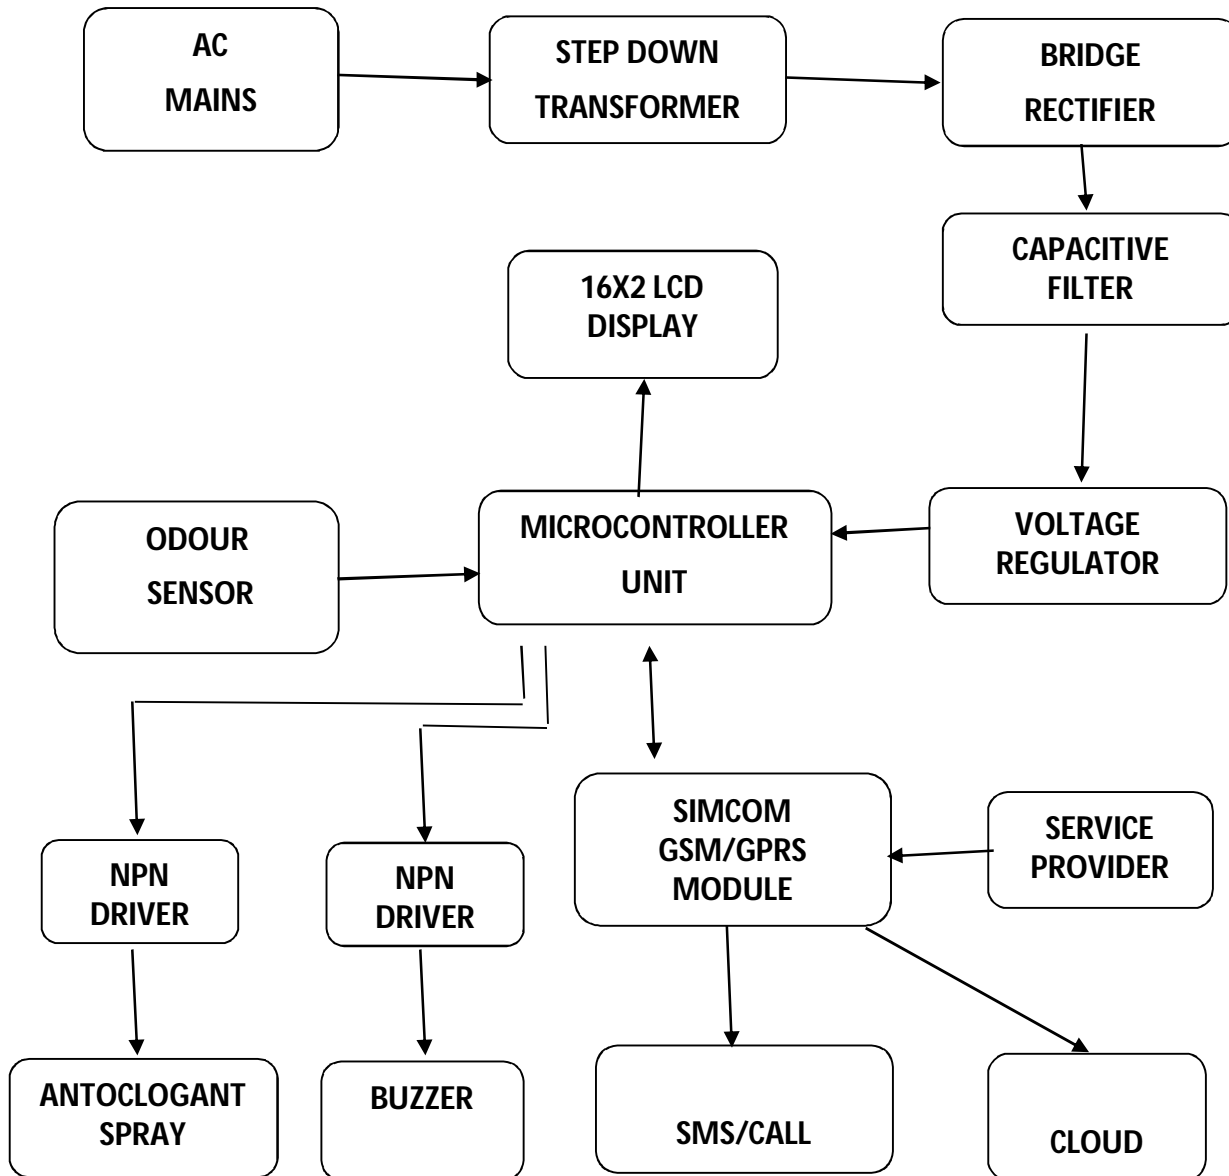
AC MAINS

STEP DOWN TRANSFORMER

BRIDGE RECTIFIER

CAPACITIVE FILTER

16X2 LCD DISPLAY

VOLTAGE REGULATOR

ODOUR SENSOR

MICROCONTROLLER UNIT

SIMCOM GSM/GPRS MODULE

SERVICE PROVIDER

NPN DRIVER

NPN DRIVER

ANTOCLOGANT SPRAY

BUZZER

SMS/CALL

CLOUD